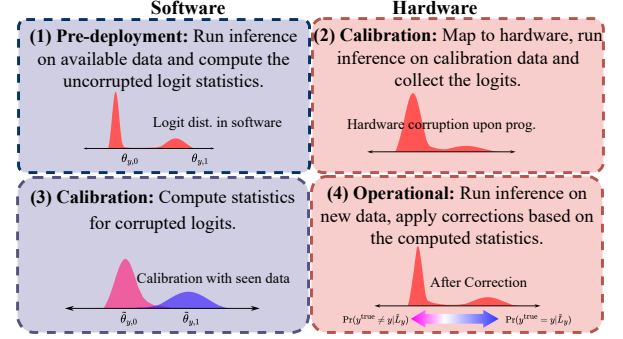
Software

Hardware

(1) Pre-deployment: Run inference on available data and compute the uncorrupted logit statistics.

Logit dist. in software

$\theta_{y,0}$ $\theta_{y,1}$

(2) Calibration: Map to hardware, run inference on calibration data and collect the logits.

Hardware corruption upon prog.

(3) Calibration: Compute statistics for corrupted logits.

Calibration with seen data

$\tilde{\theta}_{y,0}$ $\tilde{\theta}_{y,1}$

(4) Operational: Run inference on new data, apply corrections based on the computed statistics.

After Correction

$\Pr(y^{\text{true}} \neq y|\tilde{L}_y)$ $\Pr(y^{\text{true}} = y|\tilde{L}_y)$